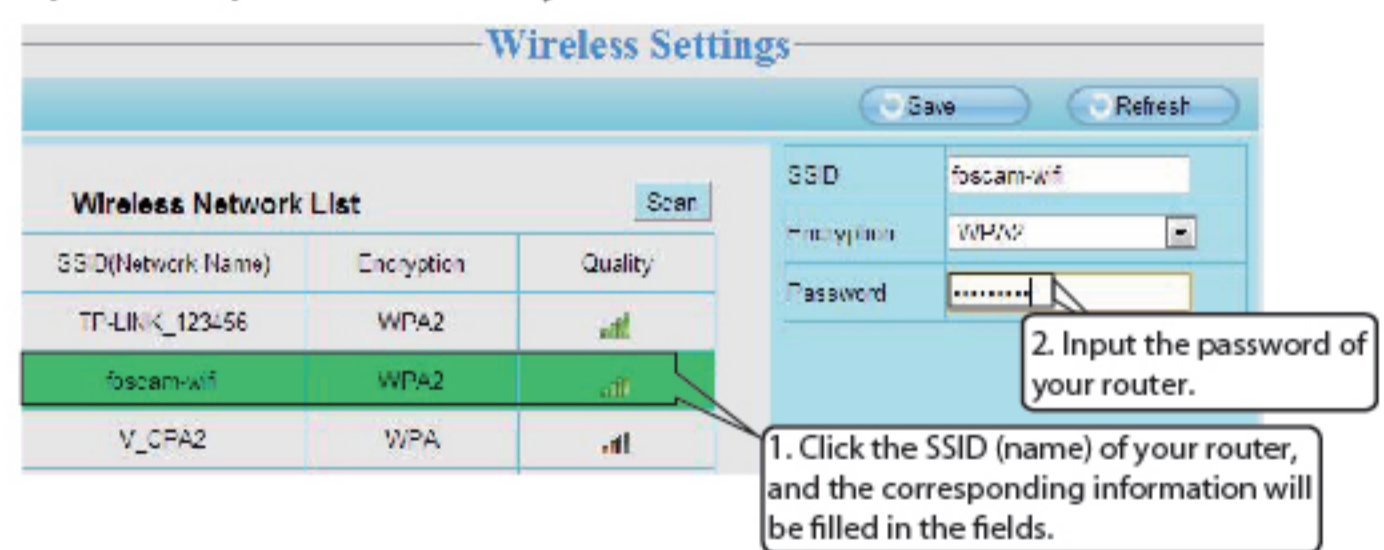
Wireless Settings

Save Refresh

Wireless Network List

Scan

| SSID(Network Name) | Encryption | Quality |
|---|---|---|
| TP-LINK_123456 | WPA2 | |
| foscam-wifi | WPA2 | |
| V_CPA2 | WPA | |

SSID foscam-wifi

Encryption WPA2

Password ·········

2. Input the password of your router.

1. Click the SSID (name) of your router, and the corresponding information will be filled in the fields.